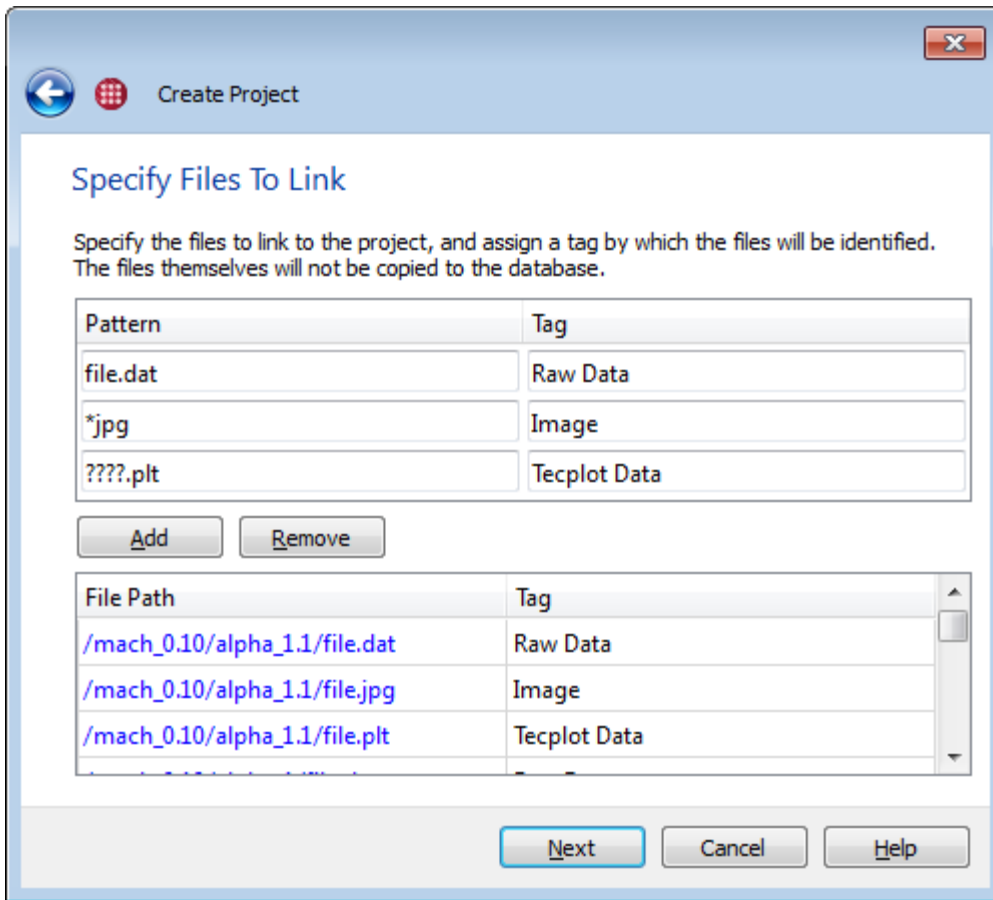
Create Project

Specify Files To Link

Specify the files to link to the project, and assign a tag by which the files will be identified. The files themselves will not be copied to the database.

| Pattern | Tag |
|---|---|
| file.dat | Raw Data |
| *jpg | Image |
| ????.plt | Tecplot Data |

Add Remove

| File Path | Tag |
|---|---|
| /mach_0.10/alpha_1.1/file.dat | Raw Data |
| /mach_0.10/alpha_1.1/file.jpg | Image |
| /mach_0.10/alpha_1.1/file.plt | Tecplot Data |
| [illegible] | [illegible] |

Next Cancel Help